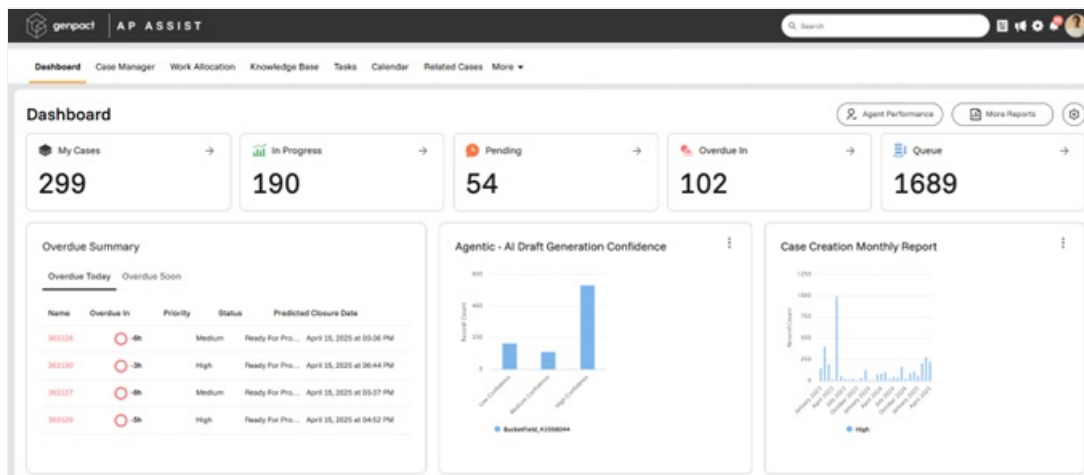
genpact | AP ASSIST

Search

Dashboard Case Manager Work Allocation Knowledge Base Tasks Calendar Related Cases More ▾

Dashboard

Agent Performance More Reports

My Cases →
299

In Progress →
190

Pending →
54

Overdue In →
102

Queue →
1689

Overdue Summary

Overdue Today Overdue Soon

| Name | Overdue In | Priority | Status | Predicted Closure Date |
|---|---|---|---|---|
| 363126 | -6h | Medium | Ready For Pro... | April 15, 2025 at 03:36 PM |
| 363130 | -3h | High | Ready For Pro... | April 15, 2025 at 06:44 PM |
| 363127 | -6h | Medium | Ready For Pro... | April 15, 2025 at 03:37 PM |
| 363129 | -5h | High | Ready For Pro... | April 15, 2025 at 04:52 PM |

Agentic - AI Draft Generation Confidence

600
400
200
0

Record Count

Low Confidence
Medium Confidence
High Confidence

BucketField_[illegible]

Case Creation Monthly Report

1250
1000
750
500
250
0

Record Count

High